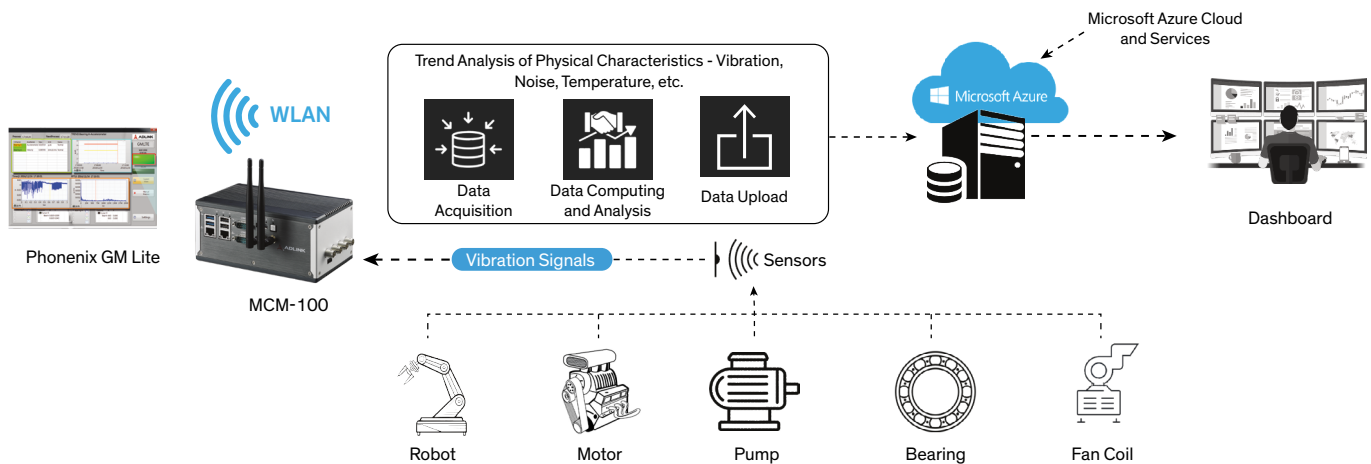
Trend Analysis of Physical Characteristics - Vibration, Noise, Temperature, etc.

Data Acquisition

Data Computing and Analysis

Data Upload

Microsoft Azure Cloud and Services

Microsoft Azure

Dashboard

WLAN

Phonenix GM Lite

MCM-100

Vibration Signals

Sensors

Robot

Motor

Pump

Bearing

Fan Coil